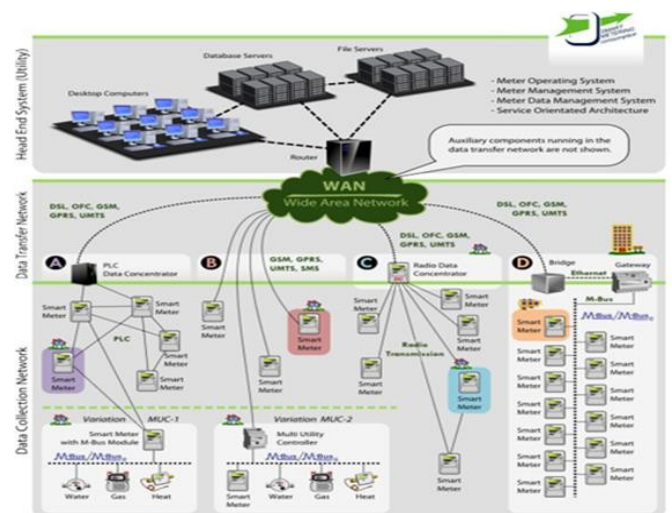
Head End System (Utility)

Database Servers

File Servers

Desktop Computers

- Meter Operating System
- Meter Management System
- Meter Data Management System
- Service Orientated Architecture

Router

Auxiliary components running in the data transfer network are not shown.

Data Transfer Network

WAN
Wide Area Network

DSL, OFC, GSM, GPRS, UMTS

DSL, OFC, GSM, GPRS, UMTS

DSL, OFC, GSM, GPRS, UMTS

A PLC Data Concentrator

B GSM, GPRS, UMTS, SMS

C Radio Data Concentrator

D Bridge Gateway

Ethernet

M-Bus

Data Collection Network

Smart Meter

PLC

Smart Meter

Smart Meter

Smart Meter

Smart Meter

Smart Meter

Smart Meter

Smart Meter

Smart Meter

Radio Transmission

Smart Meter

Smart Meter

Smart Meter

Smart Meter

M-Bus/M-Bus

Smart Meter

Variation MUC-1

Smart Meter with M-Bus Module

M-Bus/M-Bus

Water Gas Heat

Variation MUC-2

Multi Utility Controller

M-Bus/M-Bus

Smart Meter Water Gas Heat

Smart Meter